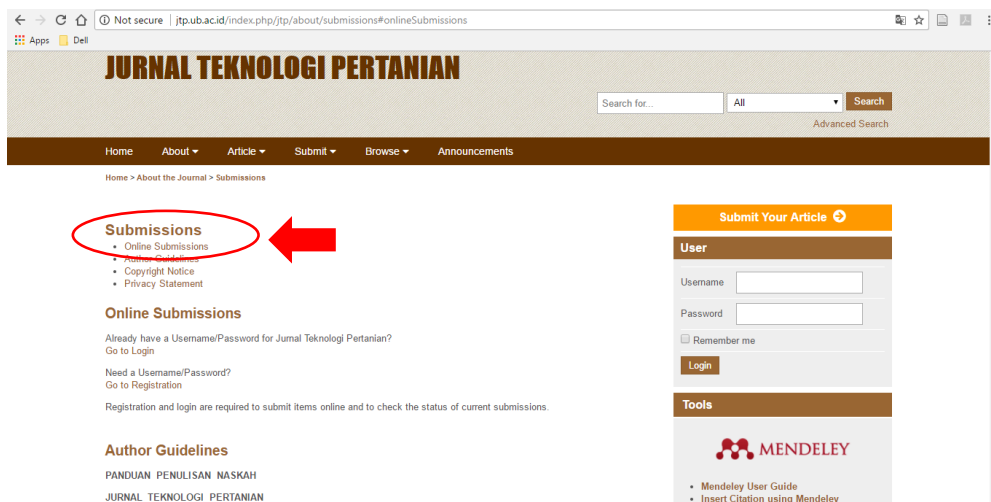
Not secure | jtp.ub.ac.id/index.php/jtp/about/submissions#onlineSubmissions

Apps Dell

JURNAL TEKNOLOGI PERTANIAN

Search for...
All
Search
Advanced Search

Home About Article Submit Browse Announcements

Home > About the Journal > Submissions

Submissions
- Online Submissions
- Author Guidelines
- Copyright Notice
- Privacy Statement

Online Submissions

Already have a Username/Password for Jurnal Teknologi Pertanian?
Go to Login

Need a Username/Password?
Go to Registration

Registration and login are required to submit items online and to check the status of current submissions.

Author Guidelines

PANDUAN PENULISAN NASKAH

JURNAL TEKNOLOGI PERTANIAN

Submit Your Article

User

Username
Password
Remember me
Login

Tools

MENDELEY

- Mendeley User Guide
- Insert Citation using Mendeley